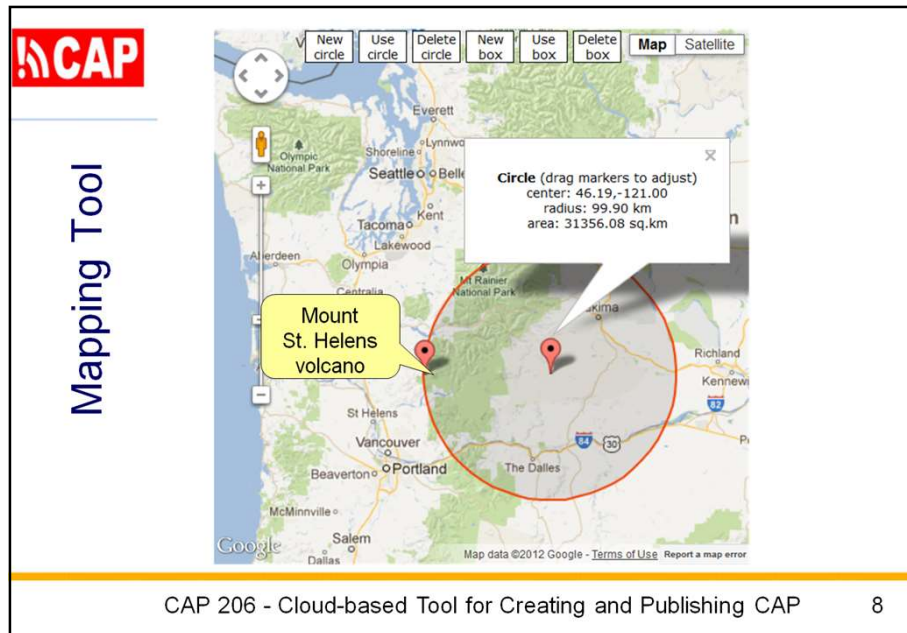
CAP

Mapping Tool

New circle | Use circle | Delete circle | New box | Use box | Delete box | Map | Satellite

Everett
Olympic National Park
Shoreline
Lynnwo
Seattle
Belle
Tacoma
Kent
Lakewood
Aberdeen
Olympia
Centralia
Mt Rainier National Park
akima
Richland
Kennew
St Helens
Vancouver
Beaverton
Portland
The Dalles
McMinnville
Salem
Dallas
84
30
82

Circle (drag markers to adjust)
center: 46.19,-121.00
radius: 99.90 km
area: 31356.08 sq.km

Mount St. Helens volcano

Google
Map data ©2012 Google - Terms of Use Report a map error

CAP 206 - Cloud-based Tool for Creating and Publishing CAP 8